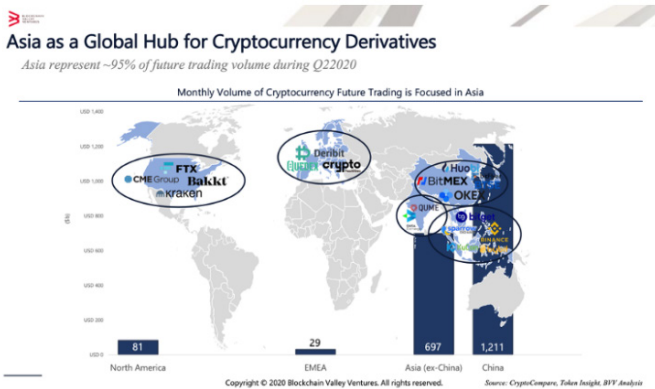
Asia as a Global Hub for Cryptocurrency Derivatives

Asia represent ~95% of future trading volume during Q22020

Monthly Volume of Cryptocurrency Future Trading is Focused in Asia

USD 1,400

USD 1,200

USD 1,000

USD 800

USD 600

USD 400

USD 200

USD 0

($b)

FTX

CME Group

Bakkt

kraken

Deribit

crypto

Huo

BitMEX

OKE

QUME

bitget

BINANCE

81

29

697

1,211

North America

EMEA

Asia (ex-China)

China

Copyright © 2020 Blockchain Valley Ventures. All rights reserved.

Source: CryptoCompare, Token Insight, BVV Analysis